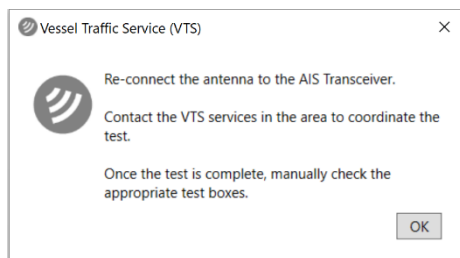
Vessel Traffic Service (VTS)

×

Re-connect the antenna to the AIS Transceiver.

Contact the VTS services in the area to coordinate the test.

Once the test is complete, manually check the appropriate test boxes.

OK